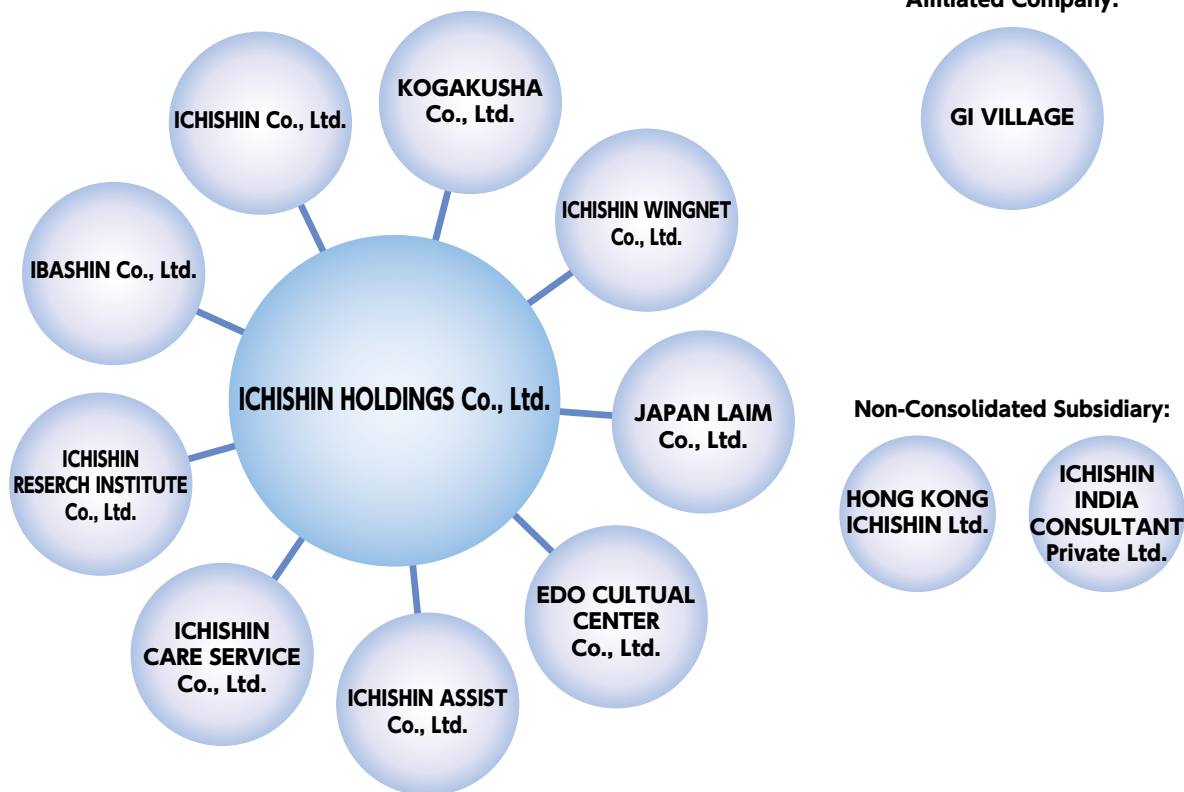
Affiliated Company:

GI VILLAGE

ICHISHIN Co., Ltd.

KOGAKUSHA Co., Ltd.

ICHISHIN WINGNET Co., Ltd.

IBASHIN Co., Ltd.

ICHISHIN HOLDINGS Co., Ltd.

JAPAN LAIM Co., Ltd.

ICHISHIN RESERCH INSTITUTE Co., Ltd.

EDO CULTUAL CENTER Co., Ltd.

ICHISHIN CARE SERVICE Co., Ltd.

ICHISHIN ASSIST Co., Ltd.

Non-Consolidated Subsidiary:

HONG KONG ICHISHIN Ltd.

ICHISHIN INDIA CONSULTANT Private Ltd.